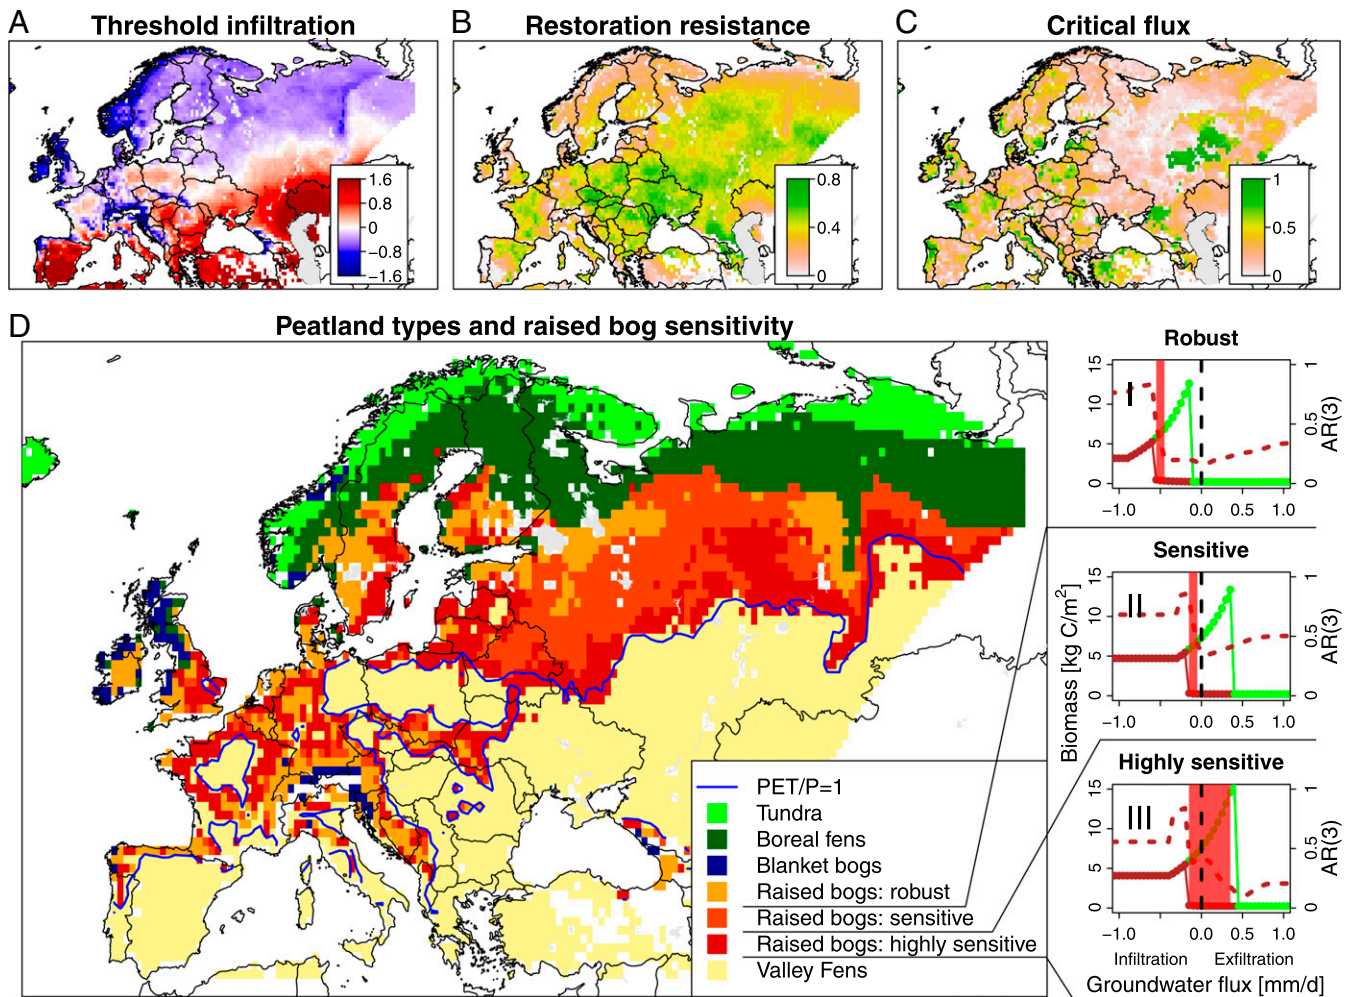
A Threshold infiltration

1.6
0.8
0
−0.8
−1.6

B Restoration resistance

0.8
0.4
0

C Critical flux

1
0.5
0

D Peatland types and raised bog sensitivity

PET/P=1
Tundra
Boreal fens
Blanket bogs
Raised bogs: robust
Raised bogs: sensitive
Raised bogs: highly sensitive
Valley Fens

Robust
I
15
10
5
0
1
0.5
0
AR(3)
−1.0 0.0 0.5 1.0

Sensitive
II
15
10
5
0
1
0.5
0
AR(3)
−1.0 0.0 0.5 1.0

Highly sensitive
III
15
10
5
0
1
0.5
0
AR(3)
−1.0 0.0 0.5 1.0

Biomass [kg C/m$^2$]

Infiltration Exfiltration
Groundwater flux [mm/d]